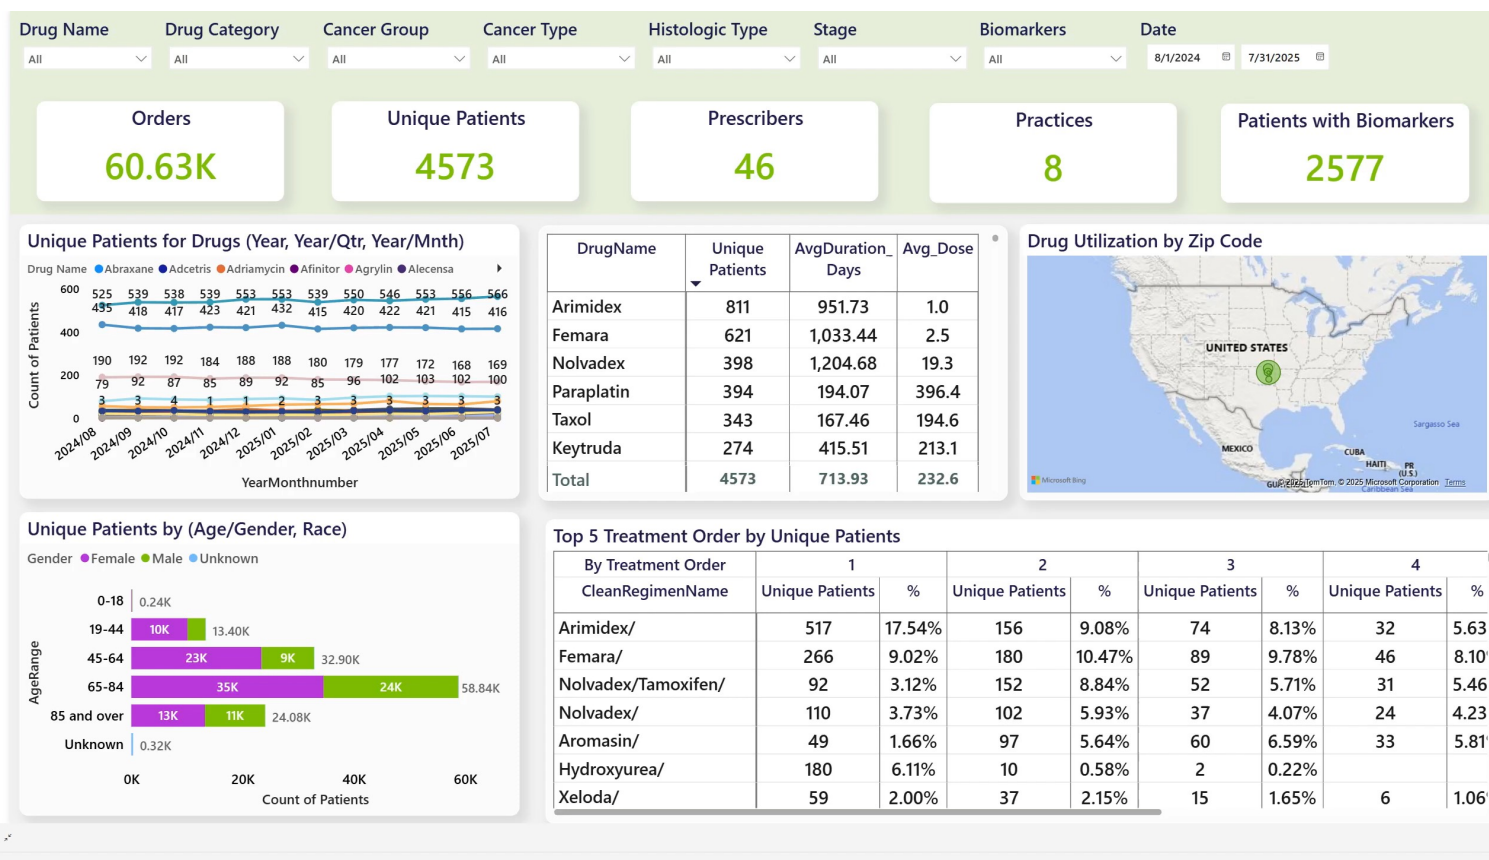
Drug Name All
Drug Category All
Cancer Group All
Cancer Type All
Histologic Type All
Stage All
Biomarkers All
Date 8/1/2024 7/31/2025

Orders
60.63K

Unique Patients
4573

Prescribers
46

Practices
8

Patients with Biomarkers
2577

Unique Patients for Drugs (Year, Year/Qtr, Year/Mnth)
Drug Name ●Abraxane ●Adcetris ●Adriamycin ●Afinitor ●Agrylin ●Alecensa

600 400 200 0
Count of Patients
525 539 538 539 553 553 539 550 546 553 556 566
435 418 417 423 421 432 415 420 422 421 415 416
190 192 192 184 188 188 180 179 177 172 168 169
79 92 87 85 89 92 85 96 102 103 102 100
3 3 4 1 1 2 3 3 3 3 3 3
2024/08 2024/09 2024/10 2024/11 2024/12 2025/01 2025/02 2025/03 2025/04 2025/05 2025/06 2025/07
YearMonthnumber

| DrugName | Unique Patients | AvgDuration_Days | Avg_Dose |
|---|---|---|---|
| Arimidex | 811 | 951.73 | 1.0 |
| Femara | 621 | 1,033.44 | 2.5 |
| Nolvadex | 398 | 1,204.68 | 19.3 |
| Paraplatin | 394 | 194.07 | 396.4 |
| Taxol | 343 | 167.46 | 194.6 |
| Keytruda | 274 | 415.51 | 213.1 |
| Total | 4573 | 713.93 | 232.6 |

Drug Utilization by Zip Code
UNITED STATES
MEXICO
CUBA
HAITI
PR (U.S.)
Sargasso Sea
Caribbean Sea
Microsoft Bing
© 2025 TomTom, © 2025 Microsoft Corporation Terms

Unique Patients by (Age/Gender, Race)
Gender ●Female ●Male ●Unknown
AgeRange
0-18 0.24K
19-44 10K 13.40K
45-64 23K 9K 32.90K
65-84 35K 24K 58.84K
85 and over 13K 11K 24.08K
Unknown 0.32K
0K 20K 40K 60K
Count of Patients

Top 5 Treatment Order by Unique Patients

| By Treatment Order | 1 | | 2 | | 3 | | 4 | |
|---|---|---|---|---|---|---|---|---|
| CleanRegimenName | Unique Patients | % | Unique Patients | % | Unique Patients | % | Unique Patients | % |
| Arimidex/ | 517 | 17.54% | 156 | 9.08% | 74 | 8.13% | 32 | 5.63 |
| Femara/ | 266 | 9.02% | 180 | 10.47% | 89 | 9.78% | 46 | 8.10 |
| Nolvadex/Tamoxifen/ | 92 | 3.12% | 152 | 8.84% | 52 | 5.71% | 31 | 5.46 |
| Nolvadex/ | 110 | 3.73% | 102 | 5.93% | 37 | 4.07% | 24 | 4.23 |
| Aromasin/ | 49 | 1.66% | 97 | 5.64% | 60 | 6.59% | 33 | 5.81 |
| Hydroxyurea/ | 180 | 6.11% | 10 | 0.58% | 2 | 0.22% | | |
| Xeloda/ | 59 | 2.00% | 37 | 2.15% | 15 | 1.65% | 6 | 1.06 |